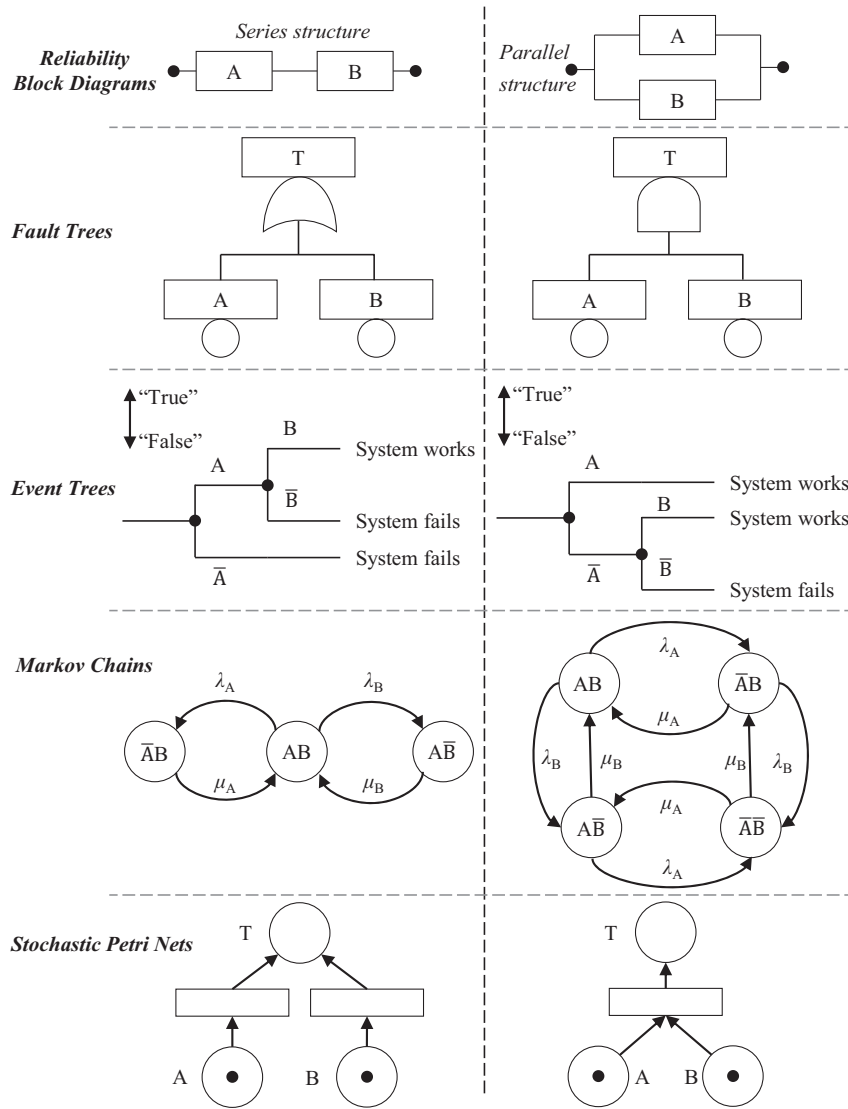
Reliability Block Diagrams

Series structure

A

B

Parallel structure

A

B

Fault Trees

T

A

B

T

A

B

Event Trees

"True"

"False"

A

B

System works

$\overline{B}$

System fails

System fails

$\overline{A}$

"True"

"False"

A

System works

B

System works

$\overline{A}$

$\overline{B}$

System fails

Markov Chains

$\lambda_A$

$\lambda_B$

$\overline{A}B$

AB

$A\overline{B}$

$\mu_A$

$\mu_B$

$\lambda_A$

AB

$\overline{A}B$

$\mu_A$

$\lambda_B$

$\mu_B$

$\mu_B$

$\lambda_B$

$\mu_A$

$A\overline{B}$

$\overline{A}\overline{B}$

$\lambda_A$

Stochastic Petri Nets

T

A

B

T

A

B